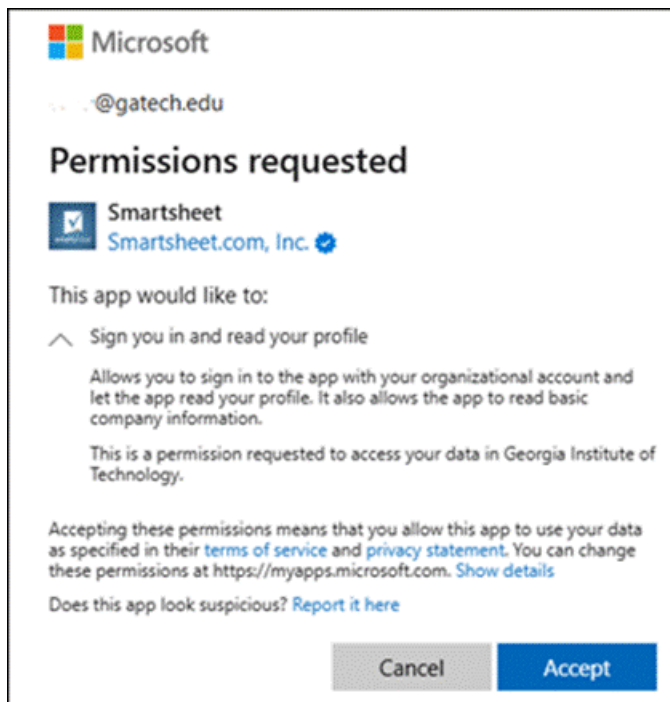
Microsoft

@gatech.edu

Permissions requested

Smartsheet
Smartsheet.com, Inc.

This app would like to:

Sign you in and read your profile

Allows you to sign in to the app with your organizational account and let the app read your profile. It also allows the app to read basic company information.

This is a permission requested to access your data in Georgia Institute of Technology.

Accepting these permissions means that you allow this app to use your data as specified in their terms of service and privacy statement. You can change these permissions at https://myapps.microsoft.com. Show details

Does this app look suspicious? Report it here

Cancel Accept